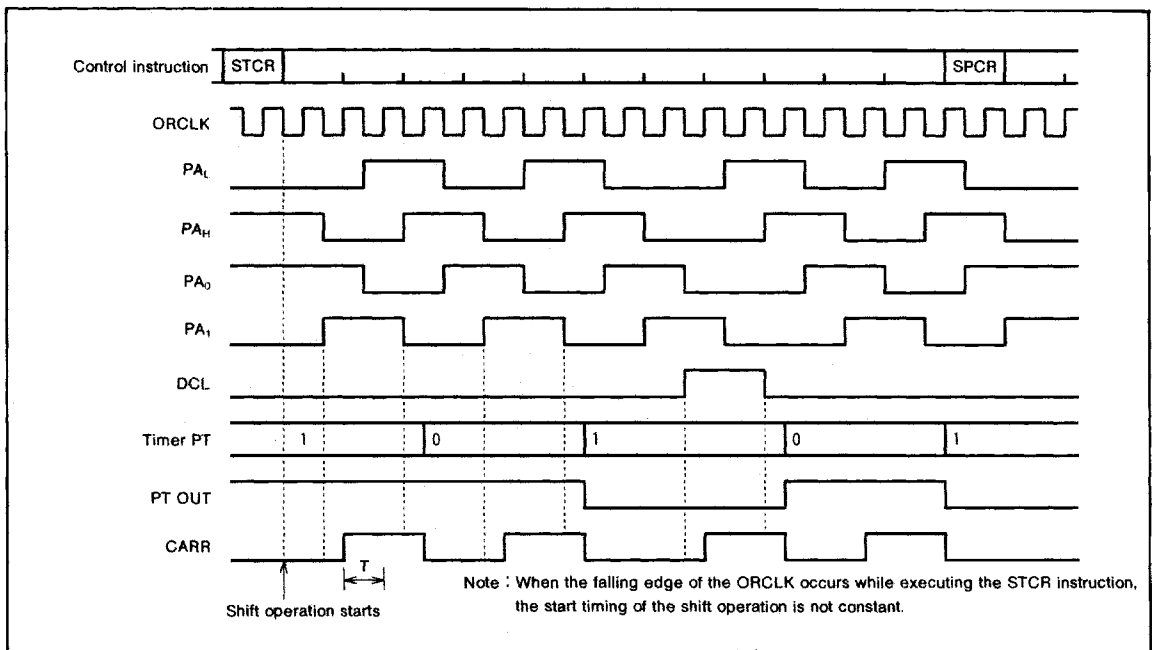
Control instruction STCR SPCR

ORCLK

$PA_L$

$PA_H$

$PA_0$

$PA_1$

DCL

Timer PT 1 0 1 0 1

PT OUT

CARR

T

Shift operation starts

Note : When the falling edge of the ORCLK occurs while executing the STCR instruction, the start timing of the shift operation is not constant.